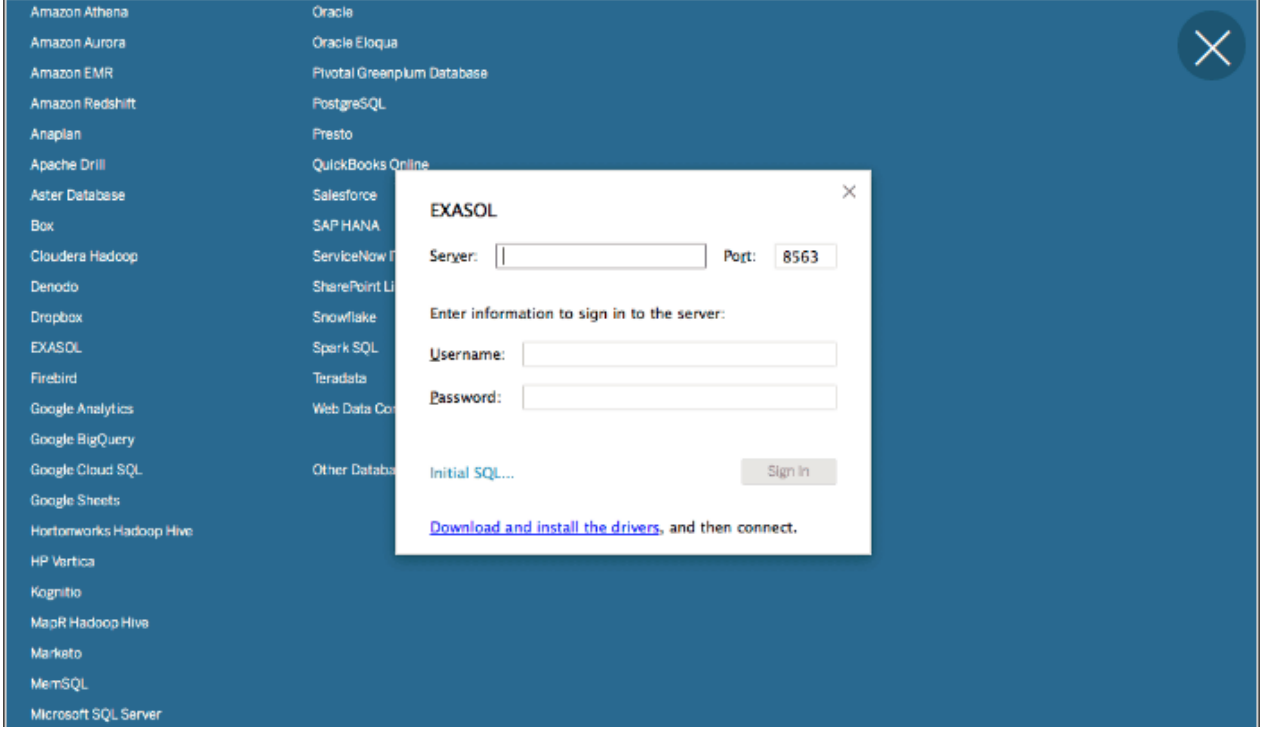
Amazon Athena
Amazon Aurora
Amazon EMR
Amazon Redshift
Anaplan
Apache Drill
Aster Database
Box
Cloudera Hadoop
Denodo
Dropbox
EXASOL
Firebird
Google Analytics
Google BigQuery
Google Cloud SQL
Google Sheets
Hortonworks Hadoop Hive
HP Vertica
Kognitio
MapR Hadoop Hive
Marketo
MemSQL
Microsoft SQL Server

Oracle
Oracle Eloqua
Pivotal Greenplum Database
PostgreSQL
Presto
QuickBooks Online
Salesforce
SAP HANA
ServiceNow I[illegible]
SharePoint Li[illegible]
Snowflake
Spark SQL
Teradata
Web Data Co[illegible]

Other Databa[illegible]

×

EXASOL

Server: Port: 8563

Enter information to sign in to the server:

Username:

Password:

Initial SQL...

Sign In

Download and install the drivers, and then connect.